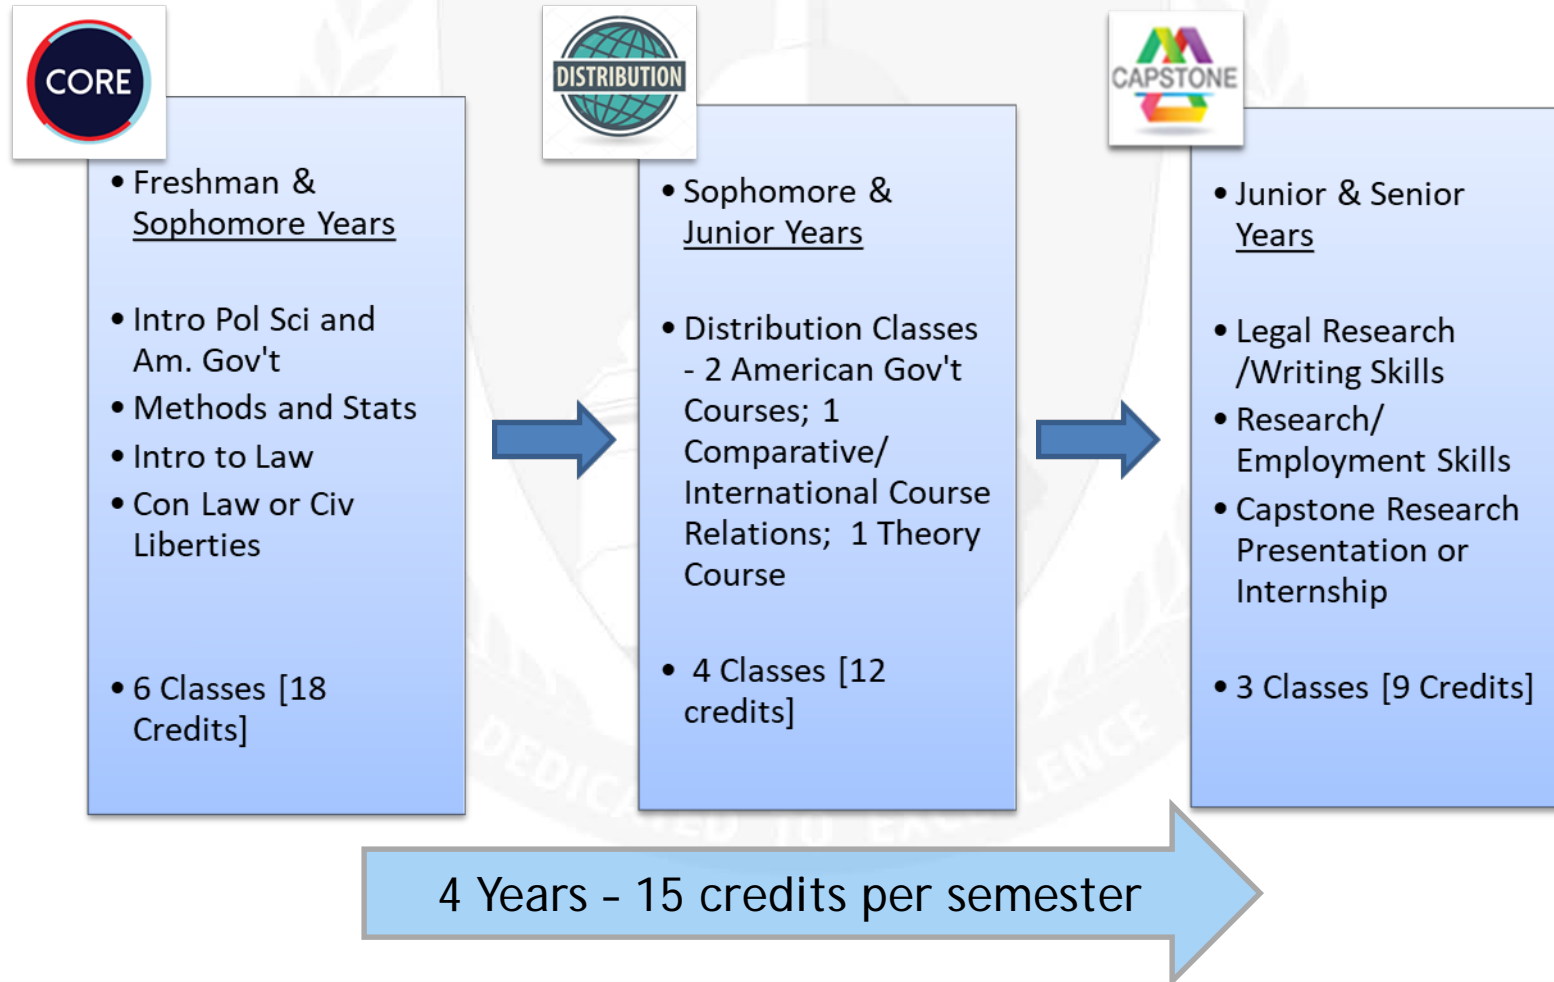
CORE

• Freshman & Sophomore Years

• Intro Pol Sci and Am. Gov't
• Methods and Stats
• Intro to Law
• Con Law or Civ Liberties

• 6 Classes [18 Credits]

DISTRIBUTION

• Sophomore & Junior Years

• Distribution Classes - 2 American Gov't Courses; 1 Comparative/ International Course Relations; 1 Theory Course

• 4 Classes [12 credits]

CAPSTONE

• Junior & Senior Years

• Legal Research /Writing Skills
• Research/ Employment Skills
• Capstone Research Presentation or Internship

• 3 Classes [9 Credits]

4 Years - 15 credits per semester